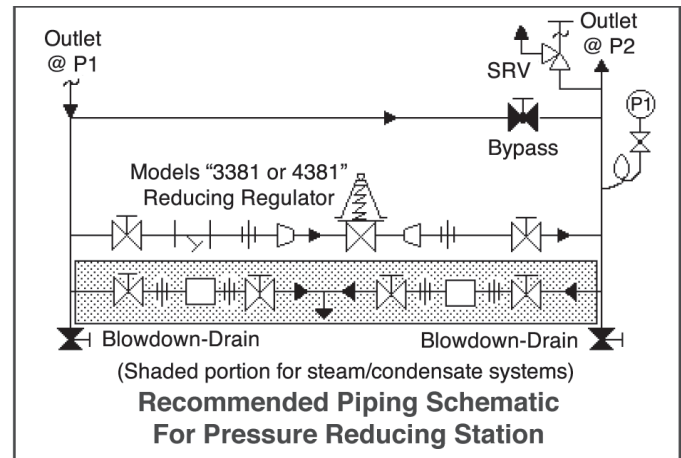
Outlet
@ P1

Outlet
@ P2

SRV

P1

Bypass

Models "3381 or 4381"
Reducing Regulator

Blowdown-Drain

Blowdown-Drain

(Shaded portion for steam/condensate systems)

Recommended Piping Schematic
For Pressure Reducing Station